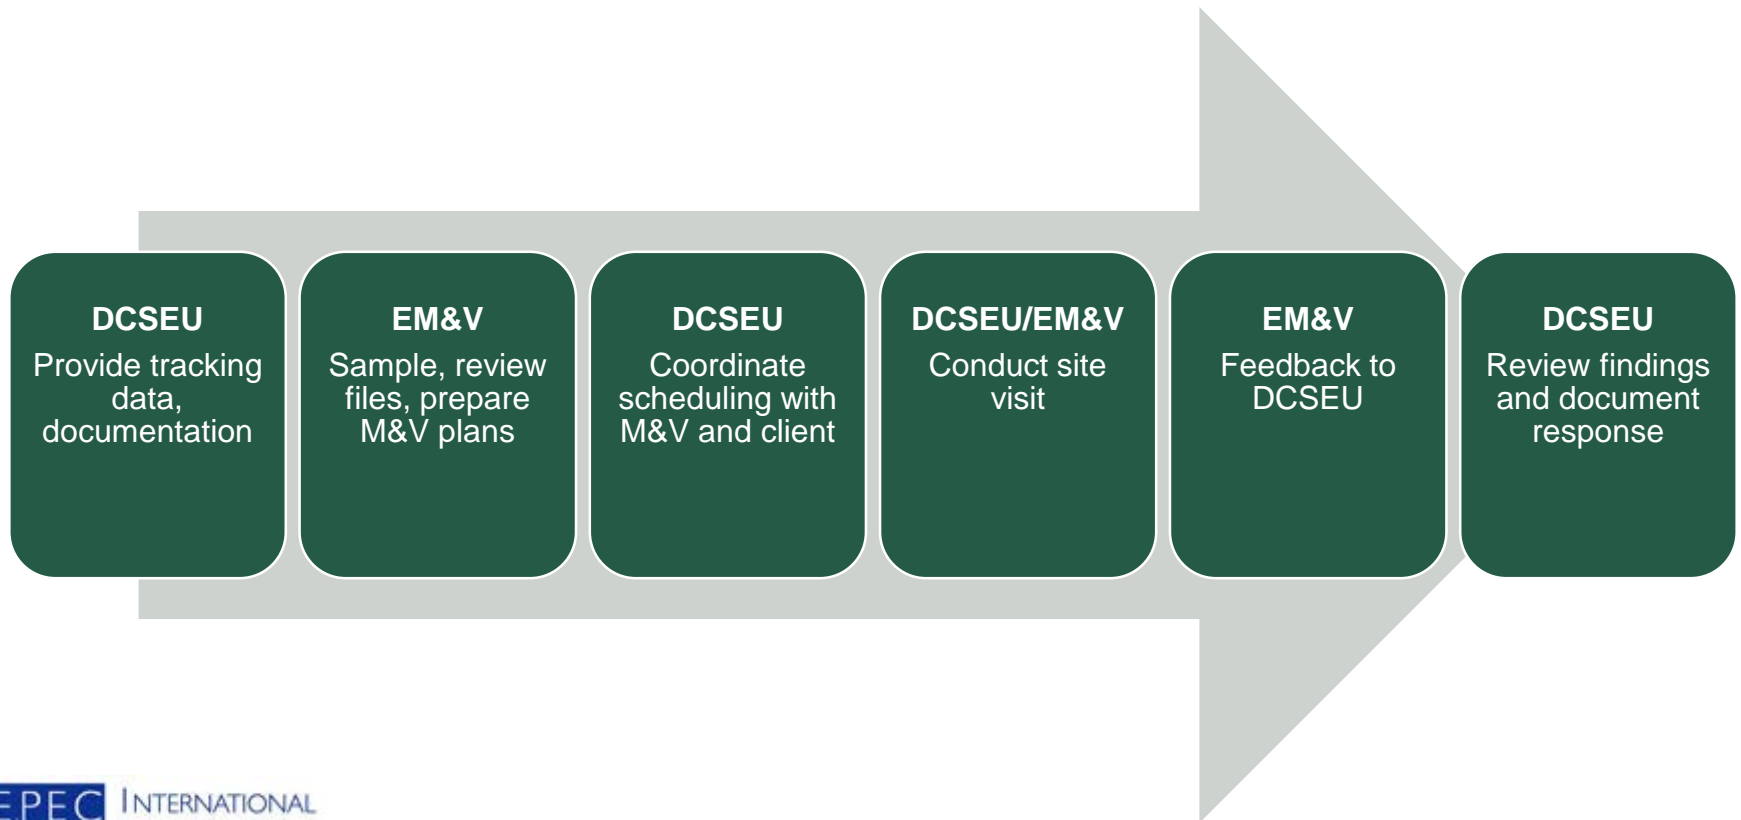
DCSEU
Provide tracking data, documentation

EM&V
Sample, review files, prepare M&V plans

DCSEU
Coordinate scheduling with M&V and client

DCSEU/EM&V
Conduct site visit

EM&V
Feedback to DCSEU

DCSEU
Review findings and document response

EPEC INTERNATIONAL